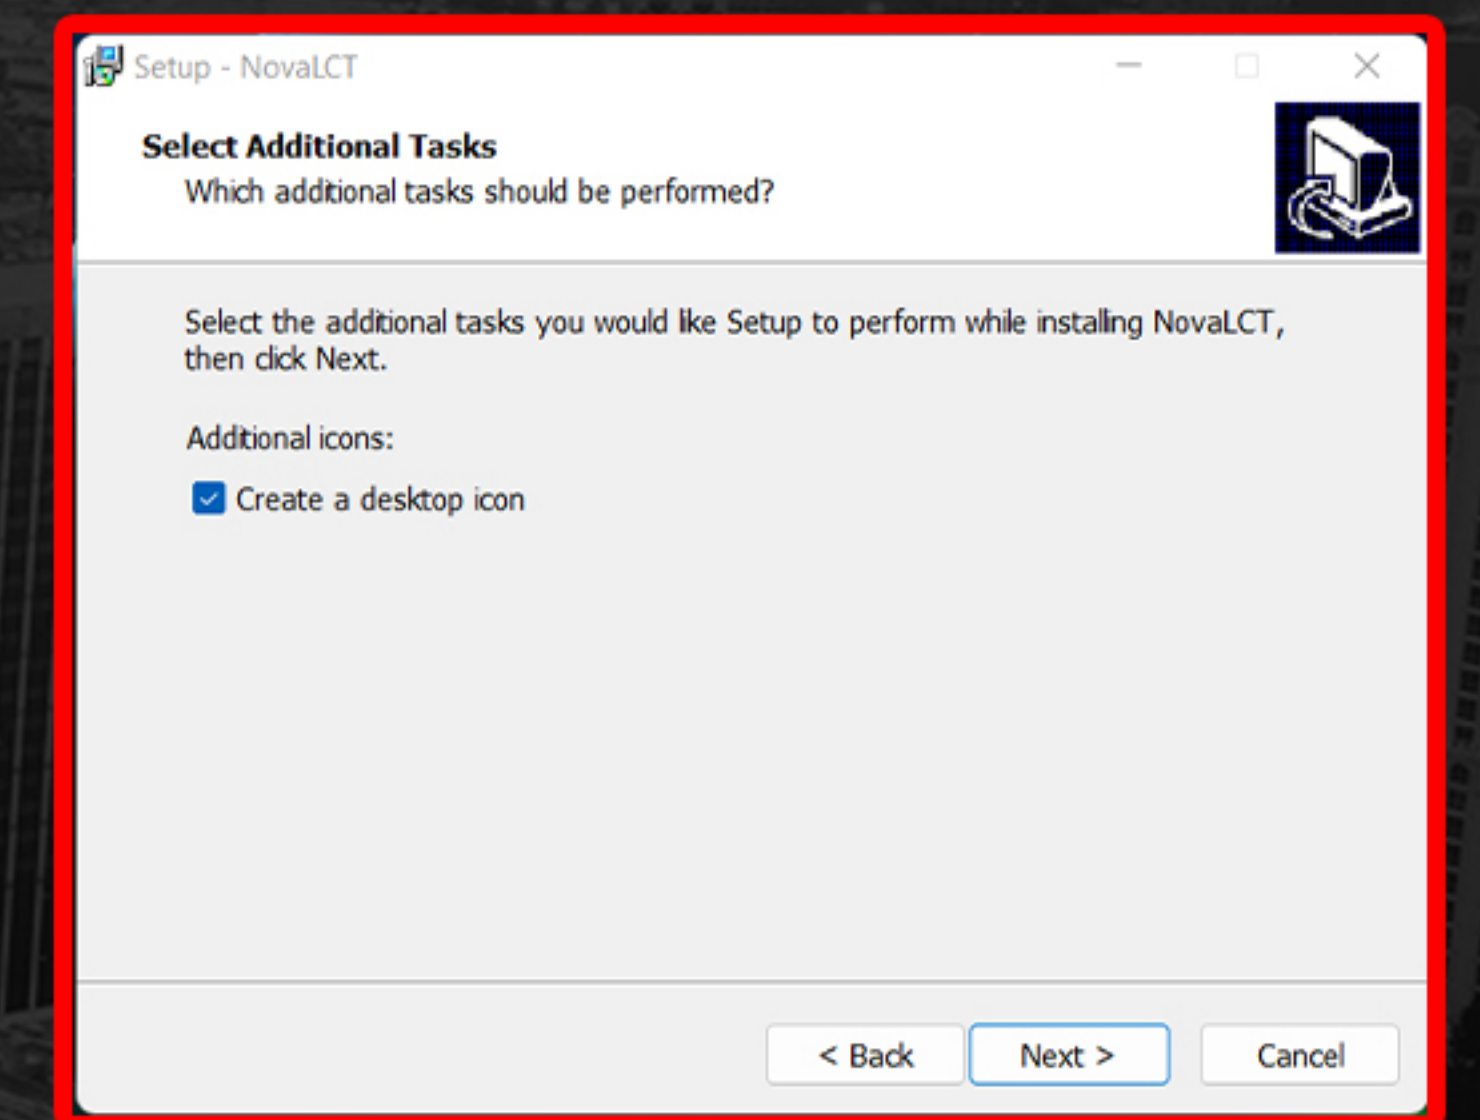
Setup - NovaLCT

Select Additional Tasks
Which additional tasks should be performed?

Select the additional tasks you would like Setup to perform while installing NovaLCT, then click Next.

Additional icons:

Create a desktop icon

< Back
Next >
Cancel